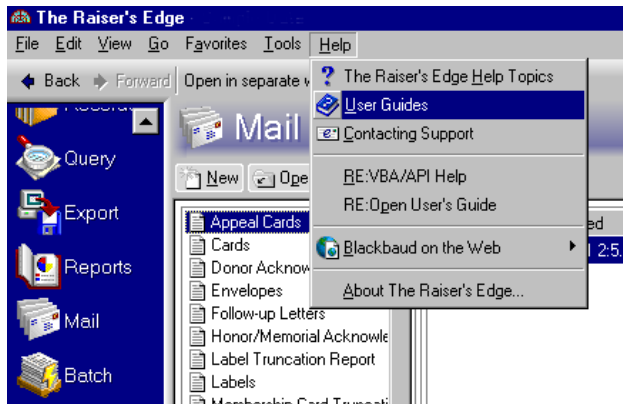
The Raiser's Edge

File Edit View Go Favorites Tools Help

Back Forward Open in separate w

Query

Export

Reports

Mail

Batch

Mail

New Ope

Appeal Cards
Cards
Donor Acknow
Envelopes
Follow-up Letters
Honor/Memorial Acknowle
Label Truncation Report
Labels
Membership Card Truncati

ed
2:5

The Raiser's Edge Help Topics
User Guides
Contacting Support
RE:VBA/API Help
RE:Open User's Guide
Blackbaud on the Web
About The Raiser's Edge...